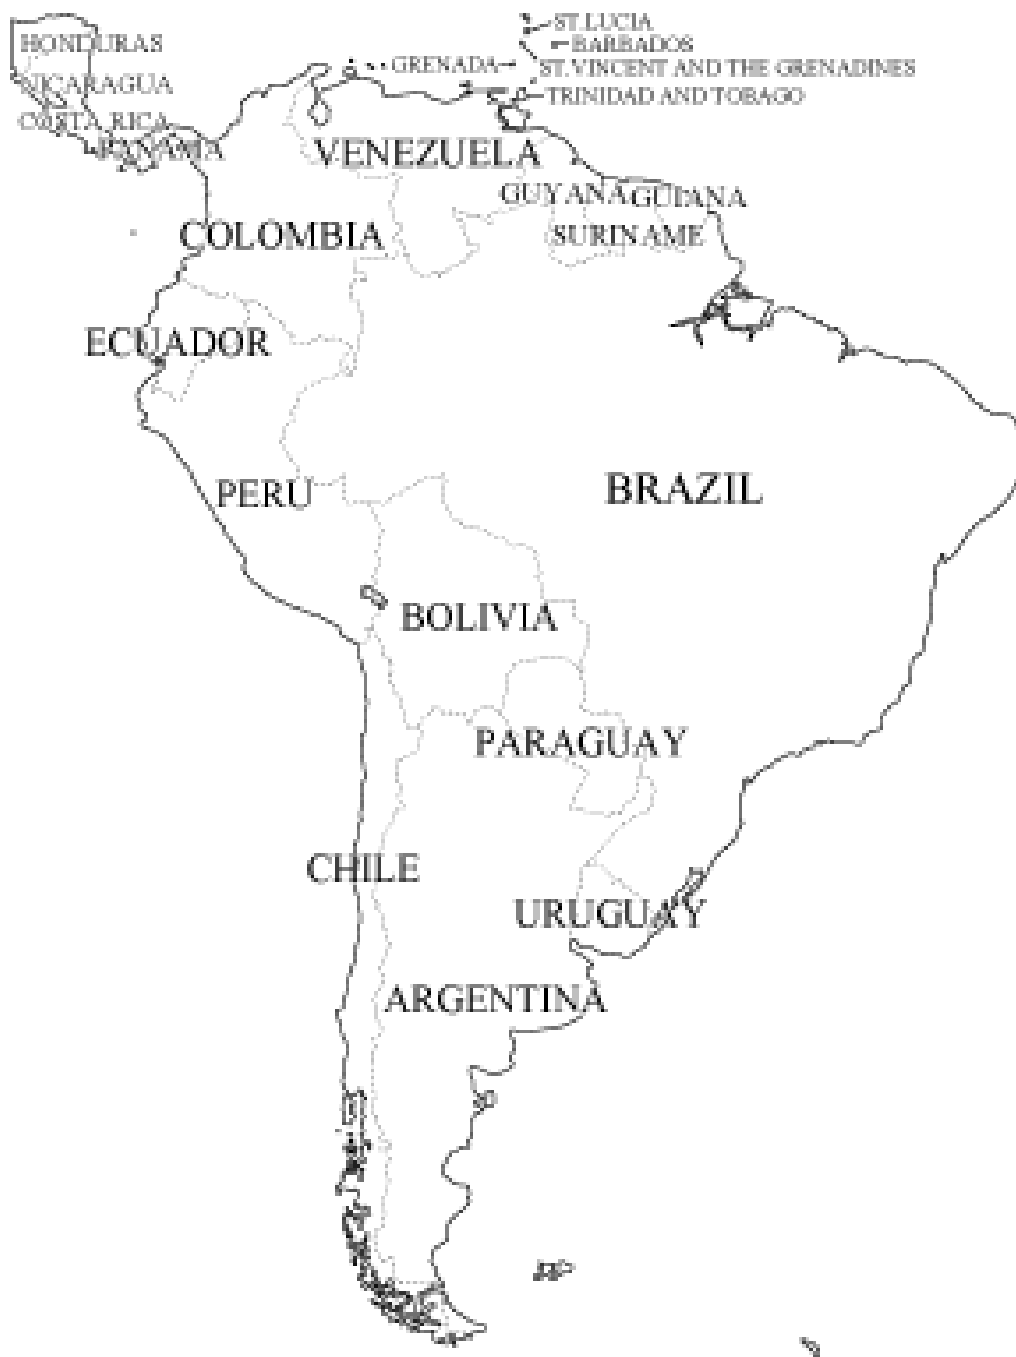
HONDURAS
NICARAGUA
COSTA RICA
PANAMA
GRENADA
ST. LUCIA
BARBADOS
ST. VINCENT AND THE GRENADINES
TRINIDAD AND TOBAGO
VENEZUELA
GUYANA
GUIANA
SURINAME
COLOMBIA
ECUADOR
PERU
BRAZIL
BOLIVIA
PARAGUAY
CHILE
URUGUAY
ARGENTINA